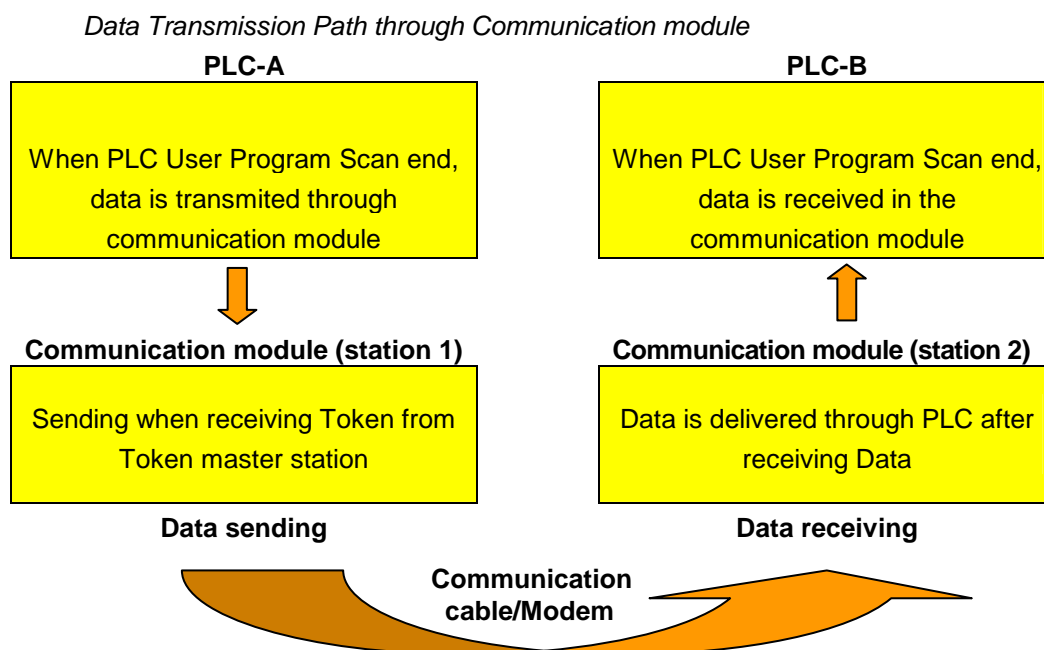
Data Transmission Path through Communication module

PLC-A

When PLC User Program Scan end, data is transmited through communication module

Communication module (station 1)

Sending when receiving Token from Token master station

Data sending

PLC-B

When PLC User Program Scan end, data is received in the communication module

Communication module (station 2)

Data is delivered through PLC after receiving Data

Data receiving

Communication cable/Modem